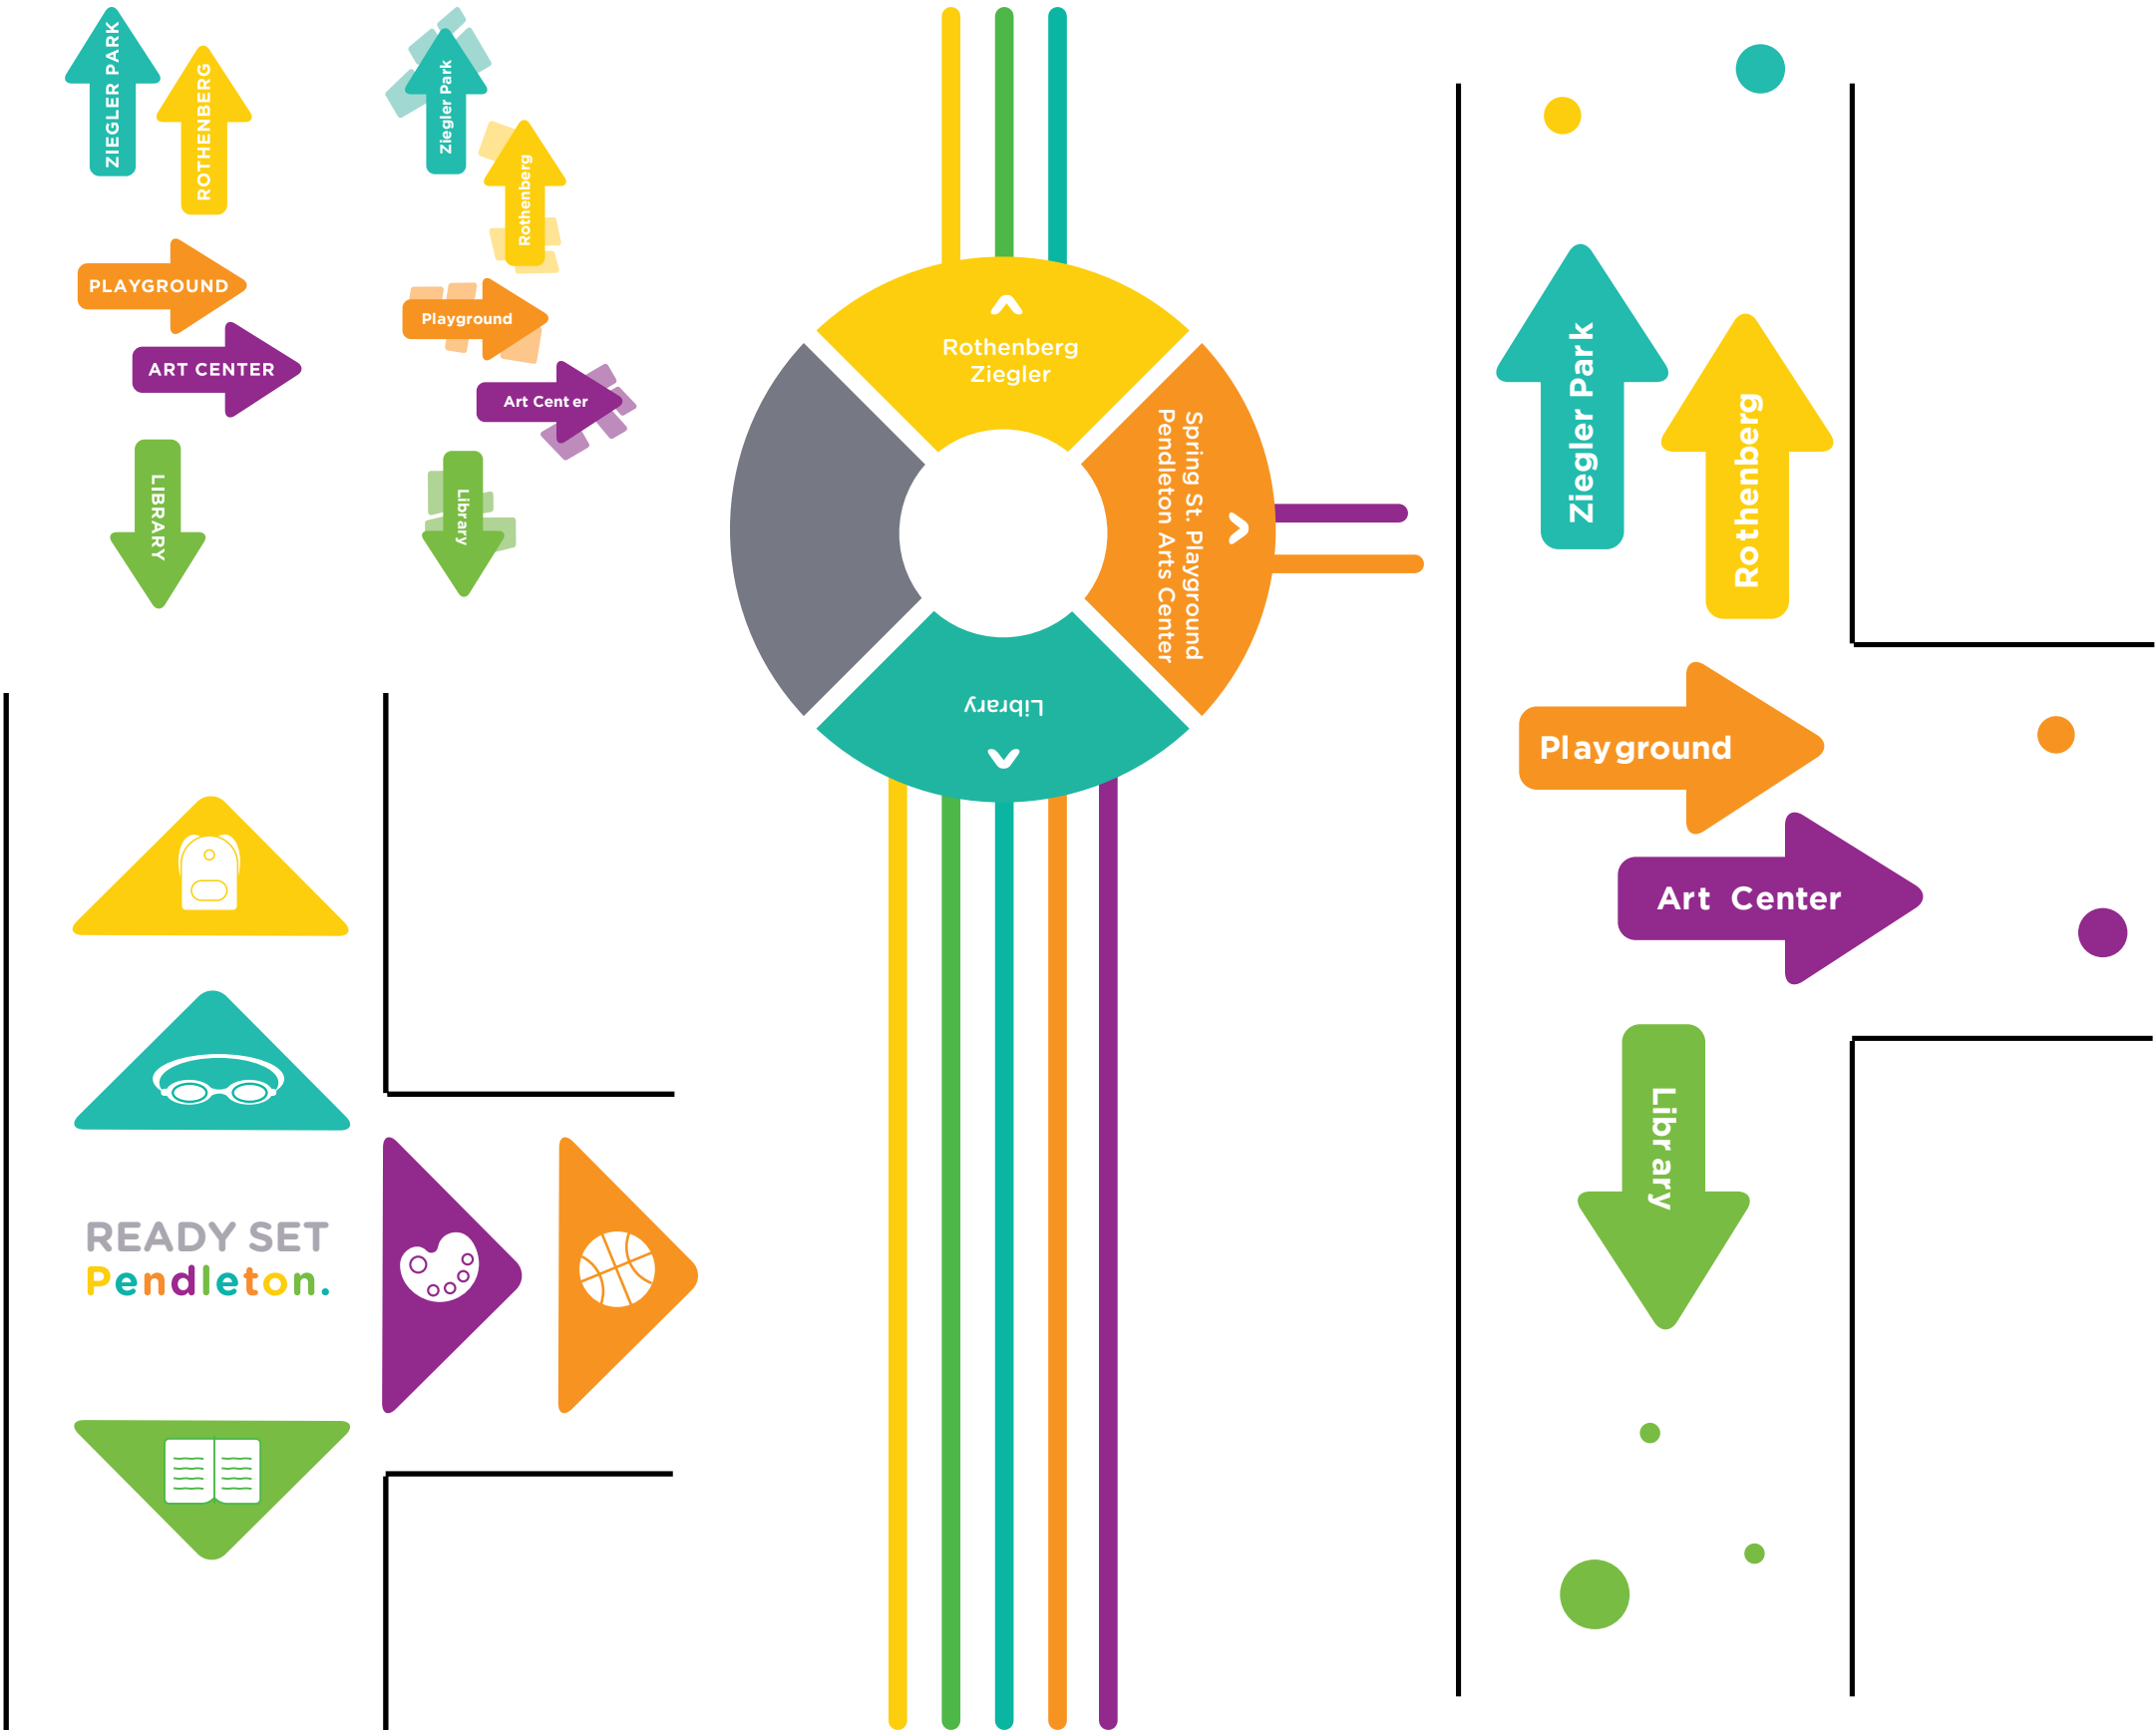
ZIEGLER PARK
ROTHENBERG
PLAYGROUND
ART CENTER
LIBRARY

Ziegler Park
Rothenberg
Playground
Art Cent er
Library

Rothenberg
Ziegler
Spring St. Playground
Pendleton Arts Center
Library

Ziegler Park
Rothenberg
Playground
Art Center
Library

READY SET
Pendleton.